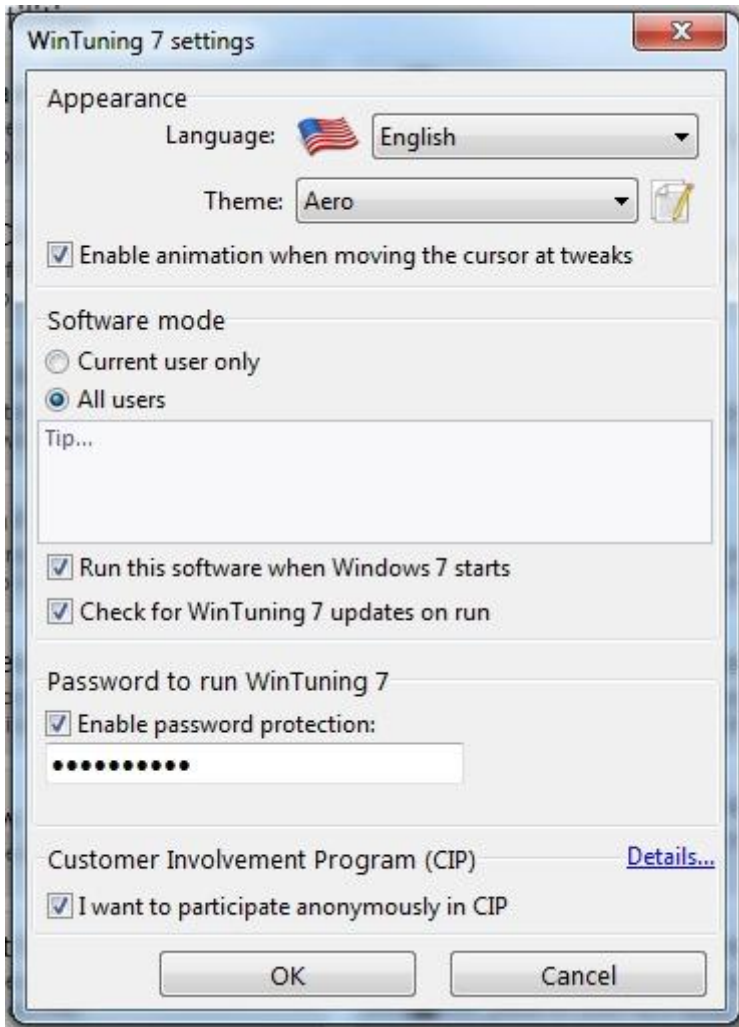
WinTuning 7 settings

Appearance

Language: English

Theme: Aero

Enable animation when moving the cursor at tweaks

Software mode

Current user only

All users

Tip...

Run this software when Windows 7 starts

Check for WinTuning 7 updates on run

Password to run WinTuning 7

Enable password protection:

•••••••••••

Customer Involvement Program (CIP) Details...

I want to participate anonymously in CIP

OK Cancel